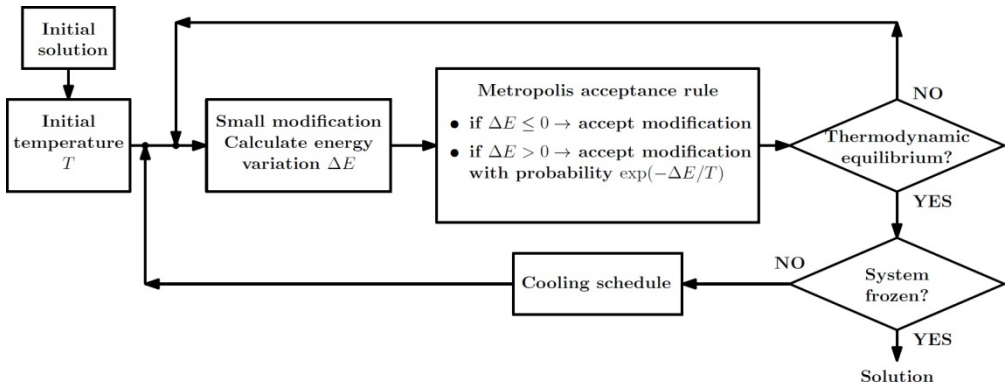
Initial solution

Initial temperature $T$

Small modification Calculate energy variation $\Delta E$

Metropolis acceptance rule

• if $\Delta E \leq 0 \rightarrow$ accept modification

• if $\Delta E > 0 \rightarrow$ accept modification with probability $\exp(-\Delta E/T)$

Thermodynamic equilibrium?

NO

YES

System frozen?

NO

YES

Cooling schedule

Solution